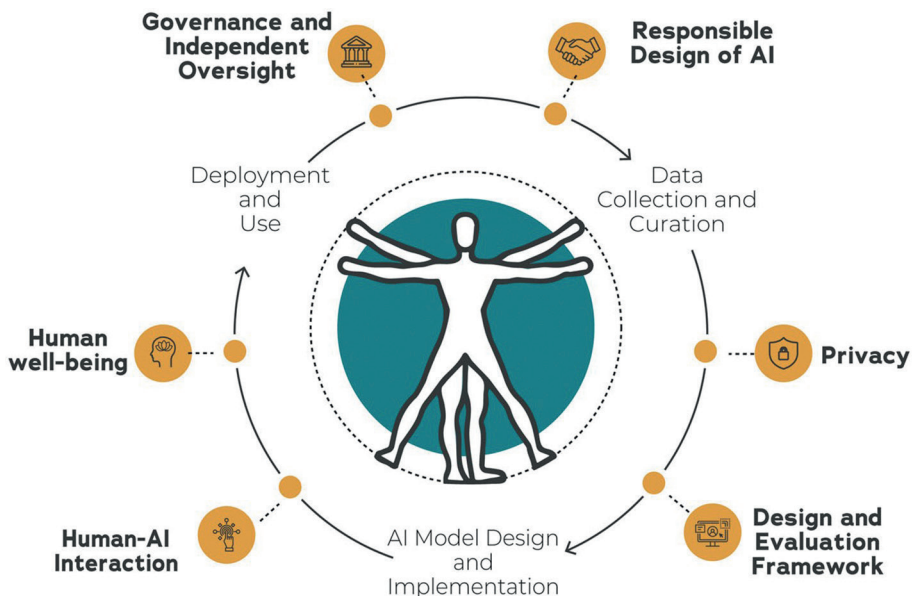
Governance and Independent Oversight

Responsible Design of AI

Deployment and Use

Data Collection and Curation

Human well-being

Privacy

Human-AI Interaction

AI Model Design and Implementation

Design and Evaluation Framework